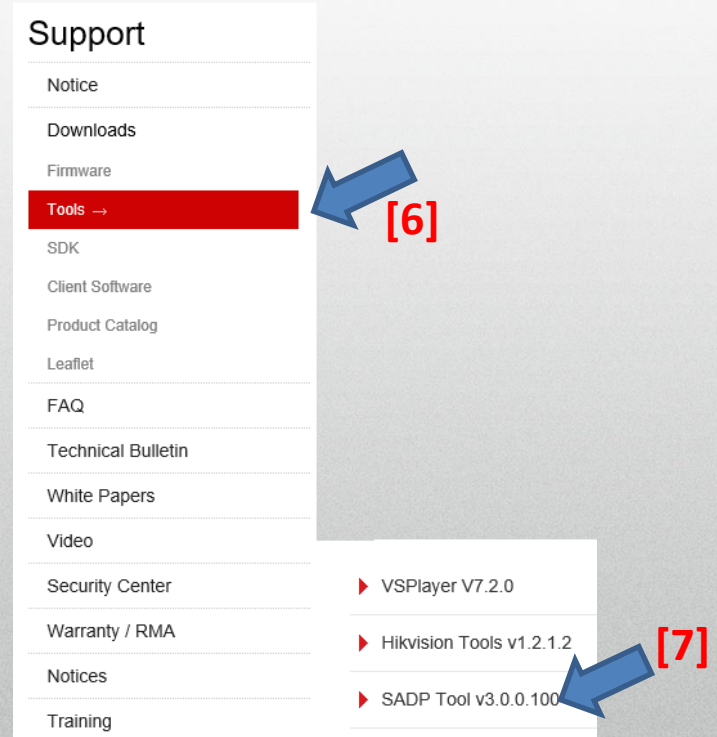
Support

Notice

Downloads

Firmware

Tools →

[6]

SDK

Client Software

Product Catalog

Leaflet

FAQ

Technical Bulletin

White Papers

Video

Security Center

Warranty / RMA

Notices

Training

VSPlayer V7.2.0

Hikvision Tools v1.2.1.2

[7]

SADP Tool v3.0.0.100